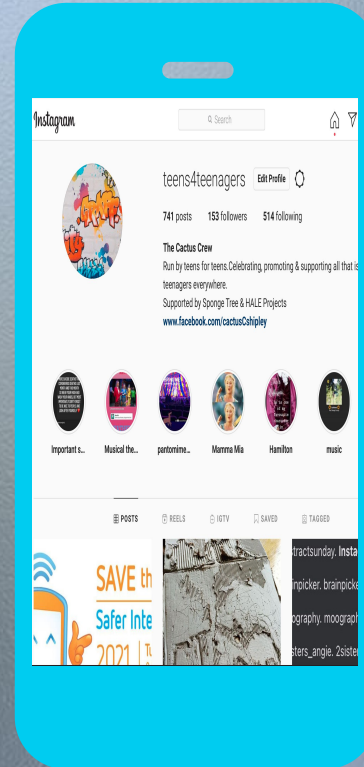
Instagram

Search

teens4teenagers Edit Profile

741 posts 153 followers 514 following

The Cactus Crew
Run by teens for teens.Celebrating, promoting & supporting all that is teenagers everywhere.
Supported by Sponge Tree & HALE Projects
www.facebook.com/cactusCshipley

Important s... Musical the... pantomime... Mamma Mia Hamilton music

POSTS REELS IGTV SAVED TAGGED

SAVE th
Safer Inte
2021

stractsunday. Insta
inpicker. brainpicke
ography. moograph
sters_angie. 2siste